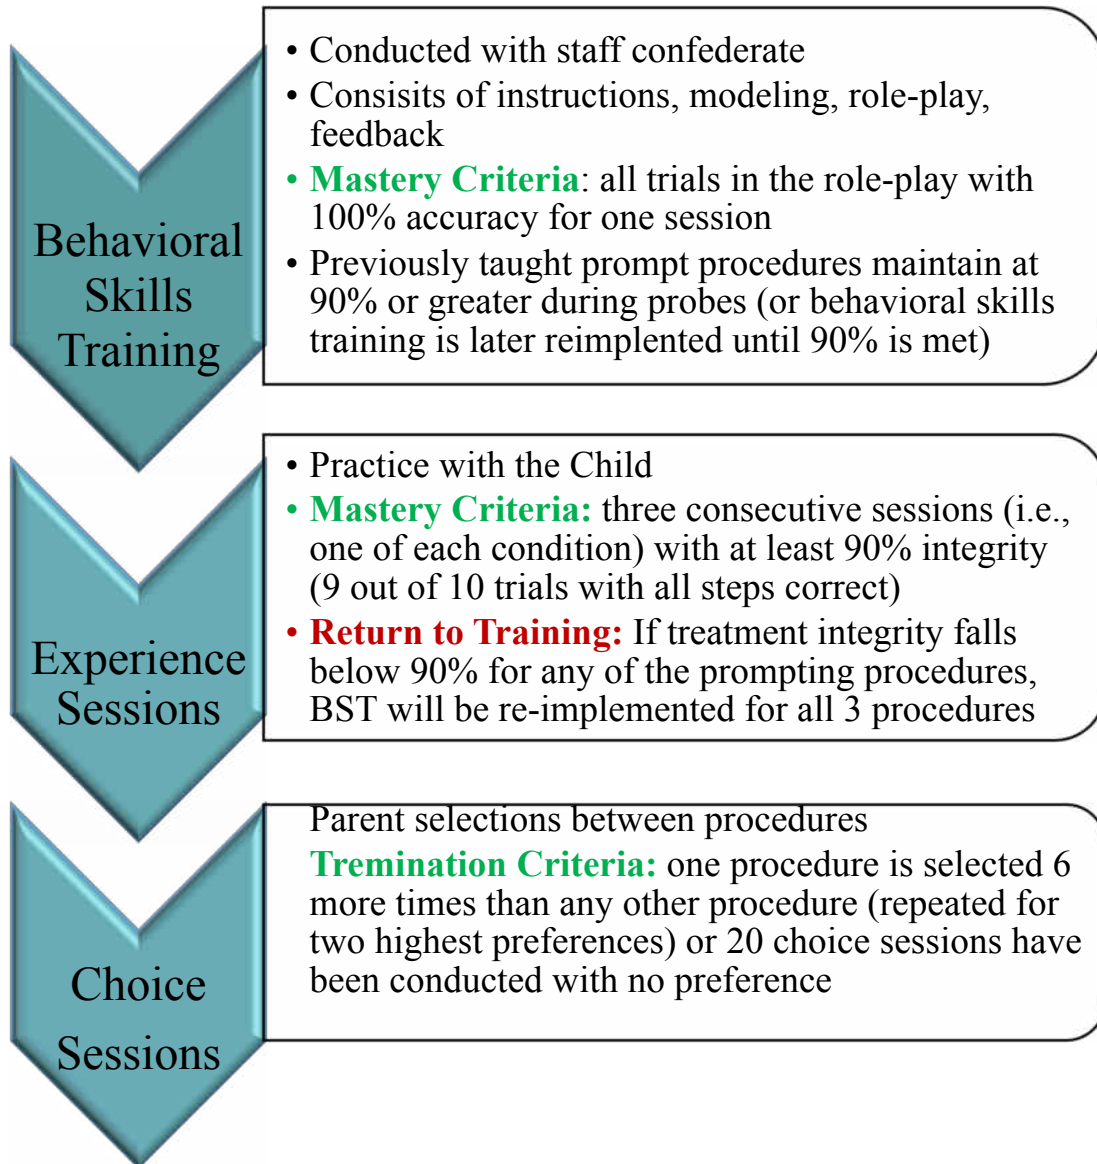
Behavioral Skills Training

• Conducted with staff confederate
• Consisits of instructions, modeling, role-play, feedback
• Mastery Criteria: all trials in the role-play with 100% accuracy for one session
• Previously taught prompt procedures maintain at 90% or greater during probes (or behavioral skills training is later reimplented until 90% is met)

Experience Sessions

• Practice with the Child
• Mastery Criteria: three consecutive sessions (i.e., one of each condition) with at least 90% integrity (9 out of 10 trials with all steps correct)
• Return to Training: If treatment integrity falls below 90% for any of the prompting procedures, BST will be re-implemented for all 3 procedures

Choice Sessions

Parent selections between procedures
Tremination Criteria: one procedure is selected 6 more times than any other procedure (repeated for two highest preferences) or 20 choice sessions have been conducted with no preference